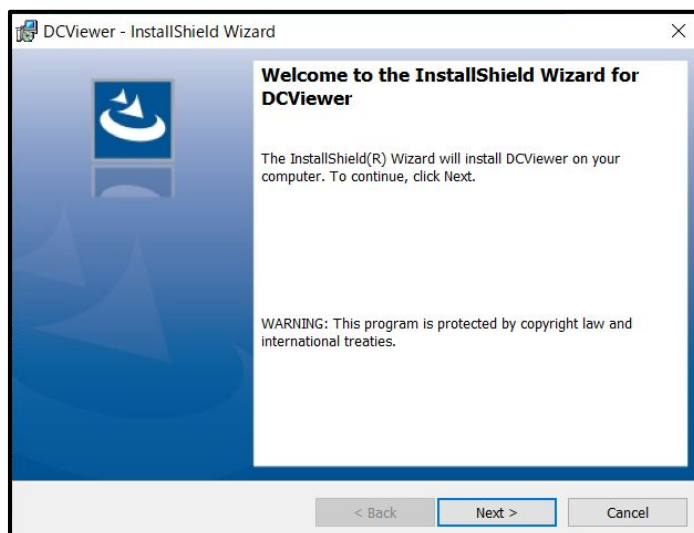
DCViewer - InstallShield Wizard

×

Welcome to the InstallShield Wizard for DCViewer

The InstallShield(R) Wizard will install DCViewer on your computer. To continue, click Next.

WARNING: This program is protected by copyright law and international treaties.

< Back

Next >

Cancel